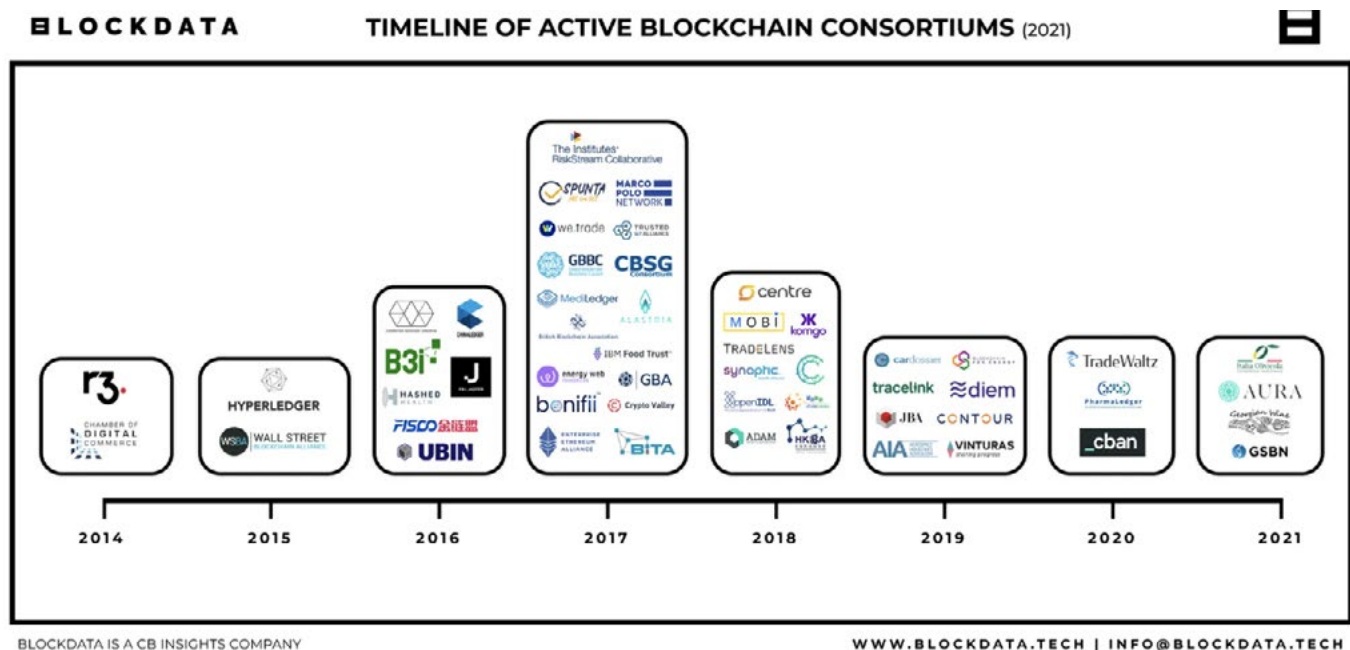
BLOCKDATA

TIMELINE OF ACTIVE BLOCKCHAIN CONSORTIUMS (2021)

r3.
CHAMBER OF DIGITAL COMMERCE

HYPERLEDGER
WSBA WALL STREET BLOCKCHAIN ALLIANCE

B3i
HASHED HEALTH
FISCO金链盟
UBIN

The Institutes RiskStream Collaborative
SPUNTA
MARCO POLO NETWORK
we.trade
TRUSTED IOT ALLIANCE
GBBC
CBSG Consortium
MediLedger
ALASTRIA
British Blockchain Association
IBM Food Trust
energy web
GBA
bonifii
Crypto Valley
ENTERPRISE ETHEREUM ALLIANCE
BITA

centre
MOBI
komgo
TRADELENS
synaphc
openIDL
ADAM
HKBA

cardossier
tracelink
diem
JBA
CONTOUR
AIA
VINTURAS

TradeWaltz
PharmaLedger
_cban

Italia Olivicola
AURA
GSBN

2014
2015
2016
2017
2018
2019
2020
2021

BLOCKDATA IS A CB INSIGHTS COMPANY
WWW.BLOCKDATA.TECH | INFO@BLOCKDATA.TECH